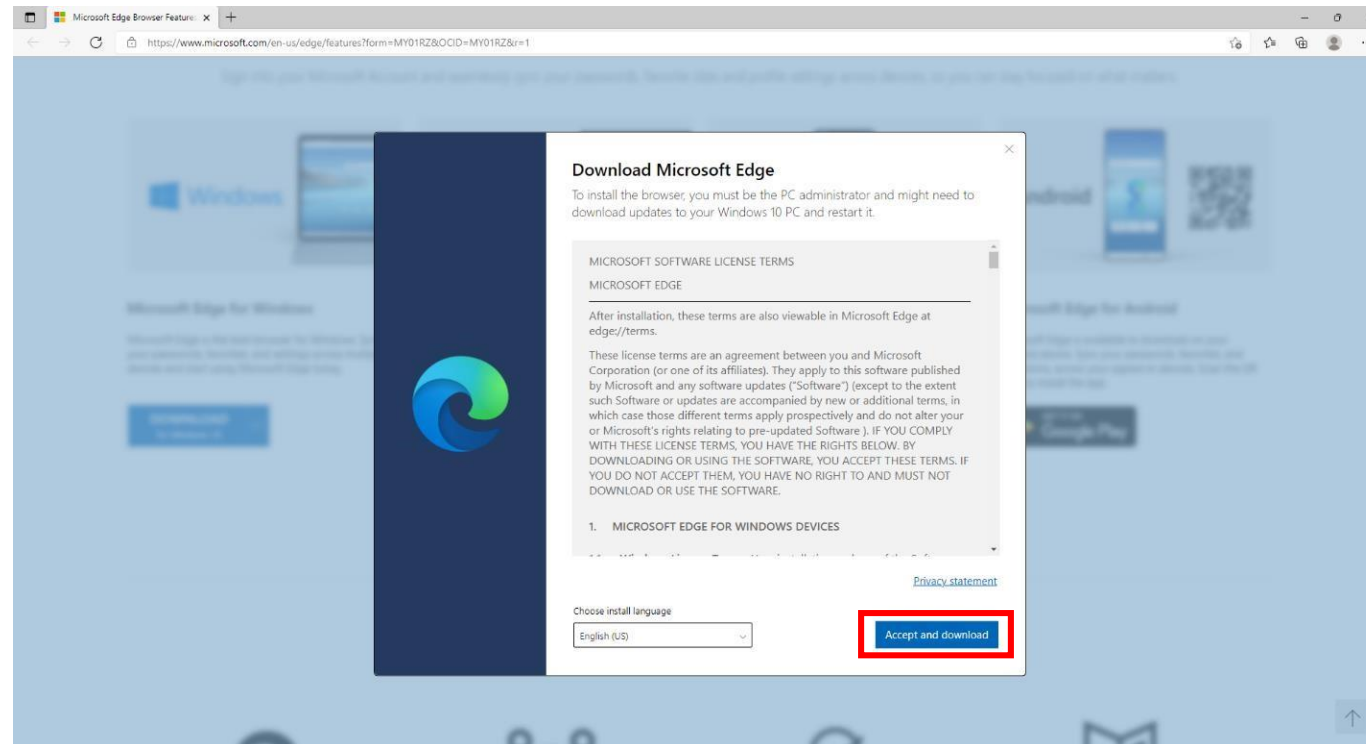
Microsoft Edge Browser Feature

https://www.microsoft.com/en-us/edge/features?form=MY01RZ&OCID=MY01RZ&r=1

Download Microsoft Edge

To install the browser, you must be the PC administrator and might need to download updates to your Windows 10 PC and restart it.

MICROSOFT SOFTWARE LICENSE TERMS

MICROSOFT EDGE

After installation, these terms are also viewable in Microsoft Edge at edge://terms.

These license terms are an agreement between you and Microsoft Corporation (or one of its affiliates). They apply to this software published by Microsoft and any software updates ("Software") (except to the extent such Software or updates are accompanied by new or additional terms, in which case those different terms apply prospectively and do not alter your or Microsoft's rights relating to pre-updated Software ). IF YOU COMPLY WITH THESE LICENSE TERMS, YOU HAVE THE RIGHTS BELOW. BY DOWNLOADING OR USING THE SOFTWARE, YOU ACCEPT THESE TERMS. IF YOU DO NOT ACCEPT THEM, YOU HAVE NO RIGHT TO AND MUST NOT DOWNLOAD OR USE THE SOFTWARE.

1. MICROSOFT EDGE FOR WINDOWS DEVICES

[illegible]

Privacy statement

Choose install language

English (US)

Accept and download

Windows

Microsoft Edge for Windows

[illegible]

Android

Microsoft Edge for Android

Google Play